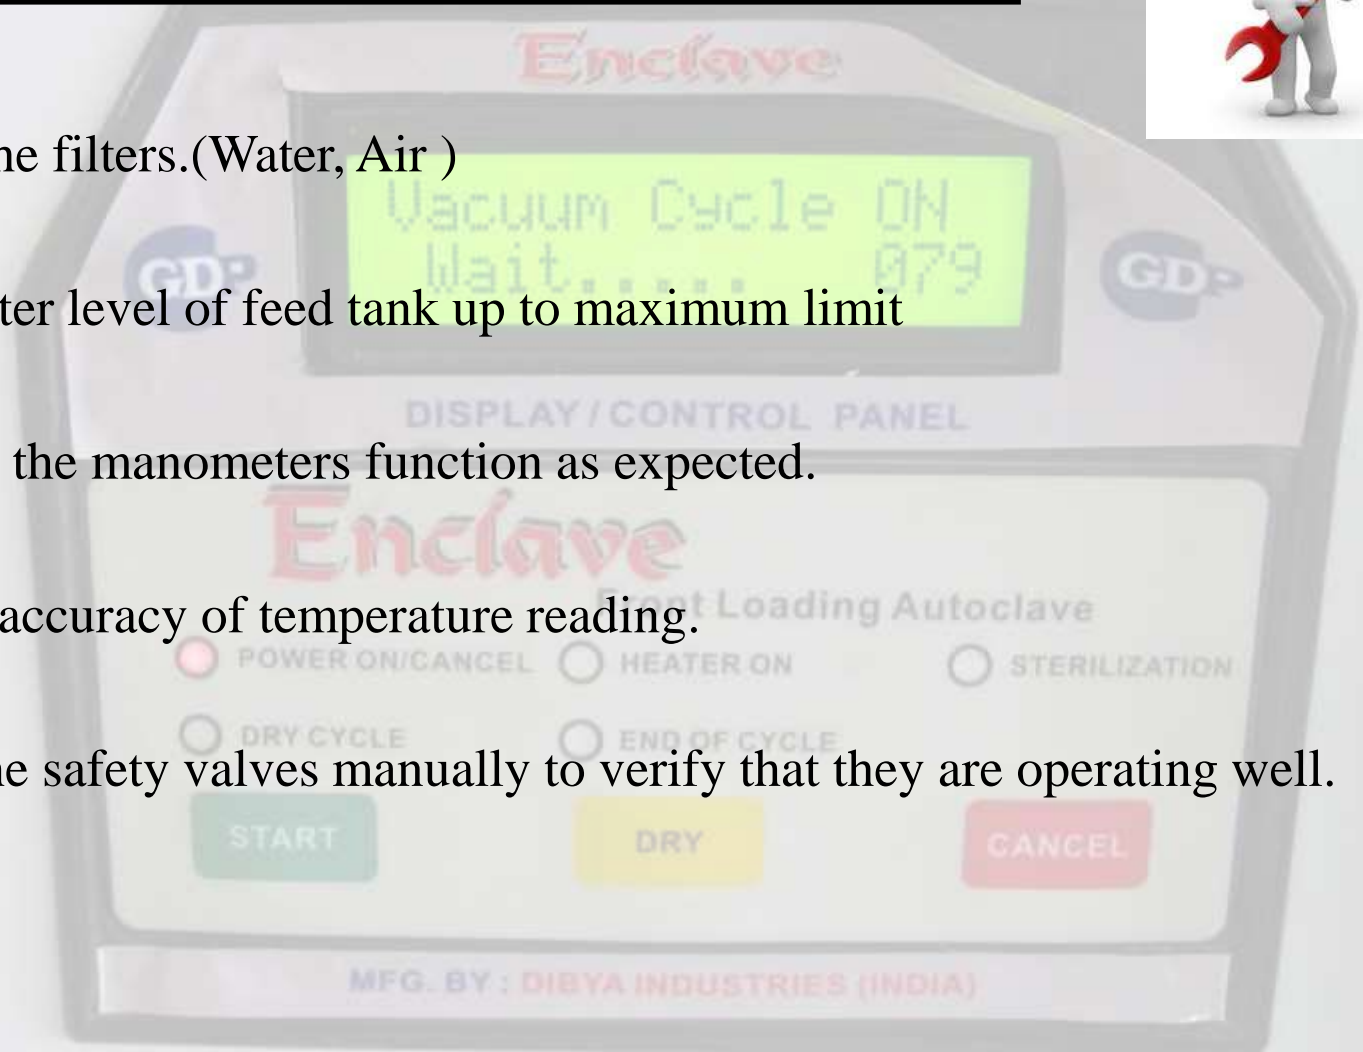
Enclave

ne filters.(Water, Air )

Vacuum Cycle ON
Wait..... 079

GDP

GDP

ter level of feed tank up to maximum limit

DISPLAY / CONTROL PANEL

the manometers function as expected.

Enclave

Front Loading Autoclave

accuracy of temperature reading.

POWER ON/CANCEL

HEATER ON

STERILIZATION

DRY CYCLE

END OF CYCLE

e safety valves manually to verify that they are operating well.

START

DRY

CANCEL

MFG. BY : DIBYA INDUSTRIES (INDIA)